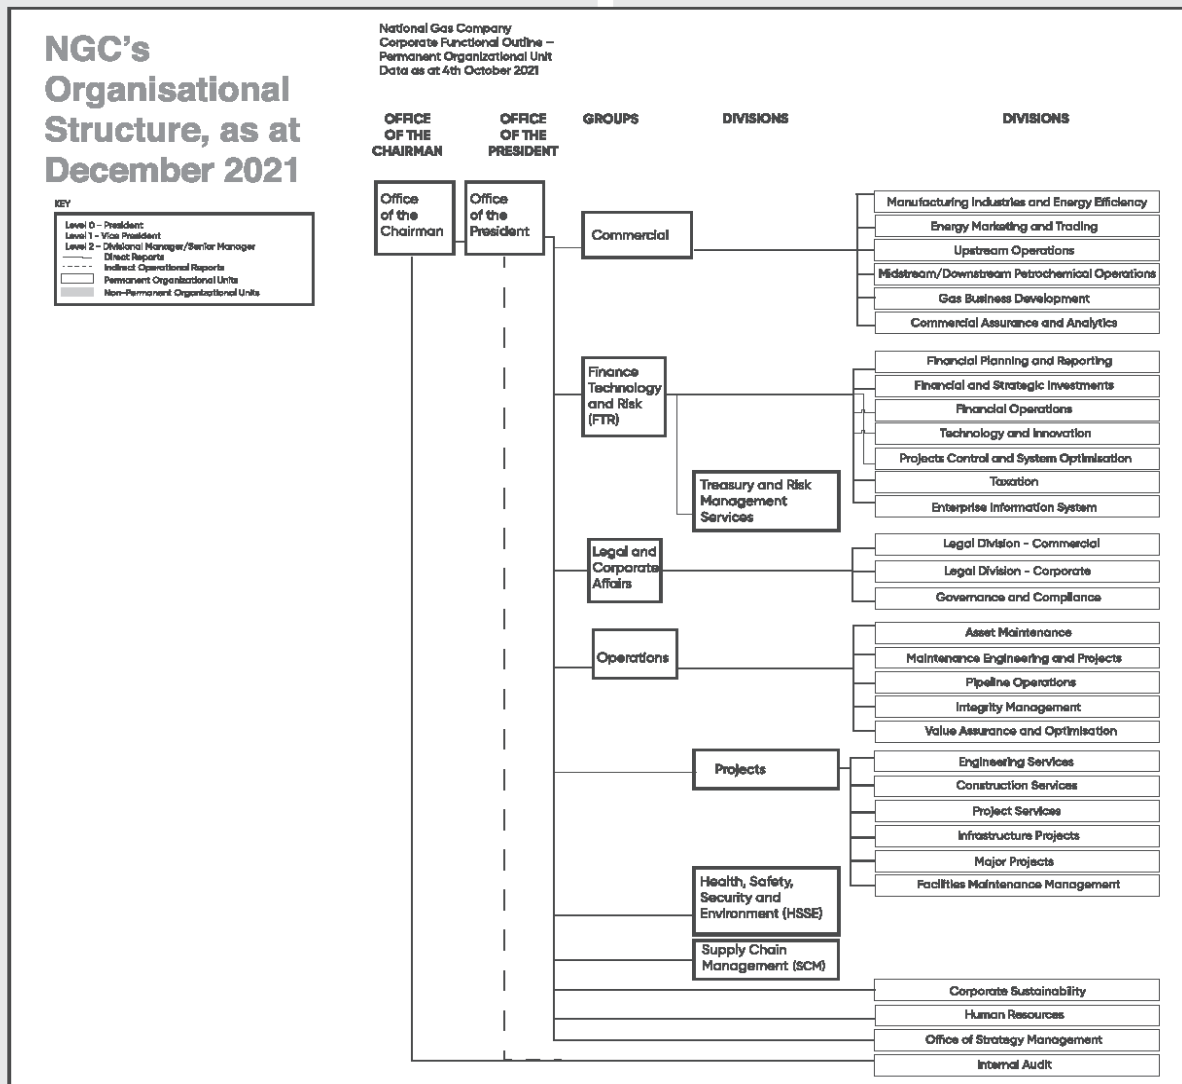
NGC's Organisational Structure, as at December 2021

KEY
Level 0 – President
Level 1 – Vice President
Level 2 – Divisional Manager/Senior Manager
Direct Reports
Indirect Operational Reports
Permanent Organizational Units
Non-Permanent Organizational Units

National Gas Company
Corporate Functional Outline – Permanent Organizational Unit
Data as at 4th October 2021

OFFICE OF THE CHAIRMAN
OFFICE OF THE PRESIDENT
GROUPS
DIVISIONS
DIVISIONS

Office of the Chairman
Office of the President

Commercial
Manufacturing Industries and Energy Efficiency
Energy Marketing and Trading
Upstream Operations
Midstream/Downstream Petrochemical Operations
Gas Business Development
Commercial Assurance and Analytics

Finance Technology and Risk (FTR)
Financial Planning and Reporting
Financial and Strategic Investments
Financial Operations
Technology and Innovation
Projects Control and System Optimisation
Taxation
Enterprise Information System
Treasury and Risk Management Services

Legal and Corporate Affairs
Legal Division - Commercial
Legal Division - Corporate
Governance and Compliance

Operations
Asset Maintenance
Maintenance Engineering and Projects
Pipeline Operations
Integrity Management
Value Assurance and Optimisation

Projects
Engineering Services
Construction Services
Project Services
Infrastructure Projects
Major Projects
Facilities Maintenance Management

Health, Safety, Security and Environment (HSSE)
Supply Chain Management (SCM)

Corporate Sustainability
Human Resources
Office of Strategy Management
Internal Audit